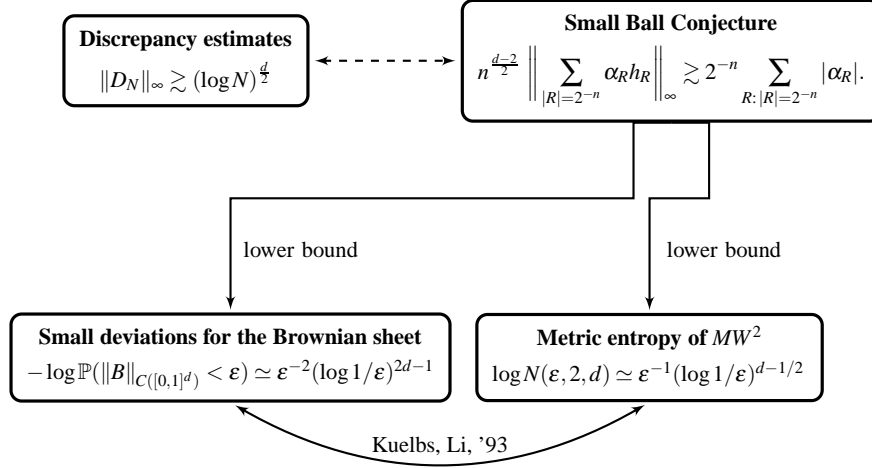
**Discrepancy estimates**
$\|D_N\|_\infty \gtrsim (\log N)^{\frac{d}{2}}$

**Small Ball Conjecture**
$n^{\frac{d-2}{2}} \left\| \sum_{|R|=2^{-n}} \alpha_R h_R \right\|_\infty \gtrsim 2^{-n} \sum_{R:\,|R|=2^{-n}} |\alpha_R|.$

lower bound

lower bound

**Small deviations for the Brownian sheet**
$-\log \mathbb{P}(\|B\|_{C([0,1]^d)} < \varepsilon) \simeq \varepsilon^{-2} (\log 1/\varepsilon)^{2d-1}$

**Metric entropy of $MW^2$**
$\log N(\varepsilon, 2, d) \simeq \varepsilon^{-1} (\log 1/\varepsilon)^{d-1/2}$

Kuelbs, Li, '93